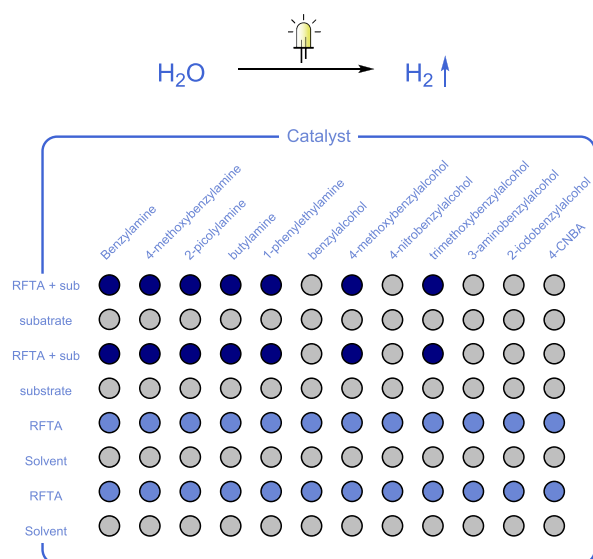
$H_2O$ → $H_2$↑

Catalyst

Benzylamine
4-methoxybenzylamine
2-picolylamine
butylamine
1-phenylethylamine
benzylalcohol
4-methoxybenzylalcohol
4-nitrobenzylalcohol
trimethoxybenzylalcohol
3-aminobenzylalcohol
2-iodobenzylalcohol
4-CNBA

RFTA + sub
subatrate
RFTA + sub
substrate
RFTA
Solvent
RFTA
Solvent